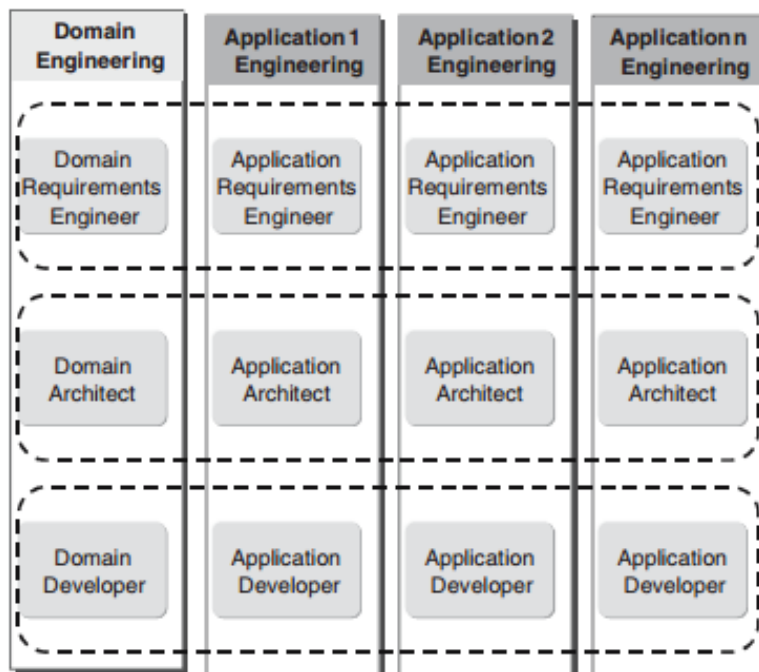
| Domain Engineering | Application 1 Engineering | Application 2 Engineering | Application n Engineering |
|---|---|---|---|
| Domain Requirements Engineer | Application Requirements Engineer | Application Requirements Engineer | Application Requirements Engineer |
| Domain Architect | Application Architect | Application Architect | Application Architect |
| Domain Developer | Application Developer | Application Developer | Application Developer |